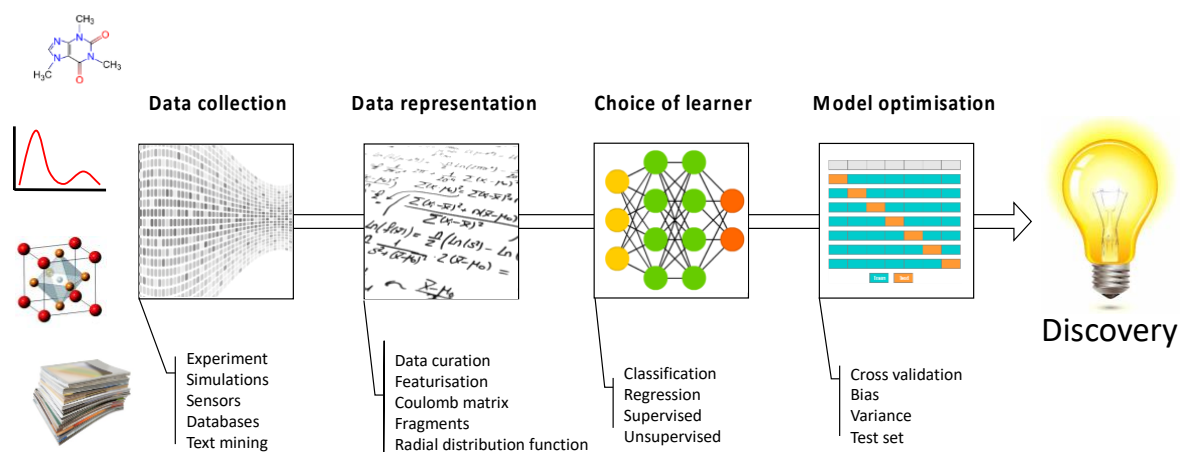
$CH_3$

N

N

O

N

N

$H_3C$

O

$CH_3$

Data collection

Data representation

Choice of learner

Model optimisation

Discovery

Experiment
Simulations
Sensors
Databases
Text mining

Data curation
Featurisation
Coulomb matrix
Fragments
Radial distribution function

Classification
Regression
Supervised
Unsupervised

Cross validation
Bias
Variance
Test set

Train

Test